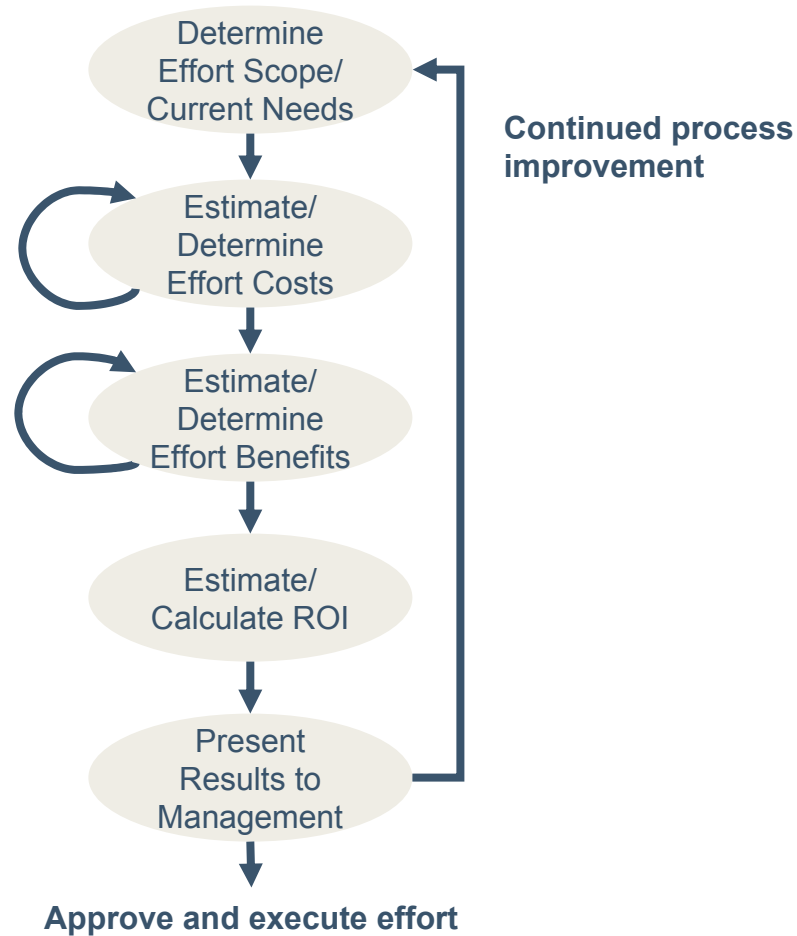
Determine Effort Scope/ Current Needs

Continued process improvement

Estimate/ Determine Effort Costs

Estimate/ Determine Effort Benefits

Estimate/ Calculate ROI

Present Results to Management

Approve and execute effort